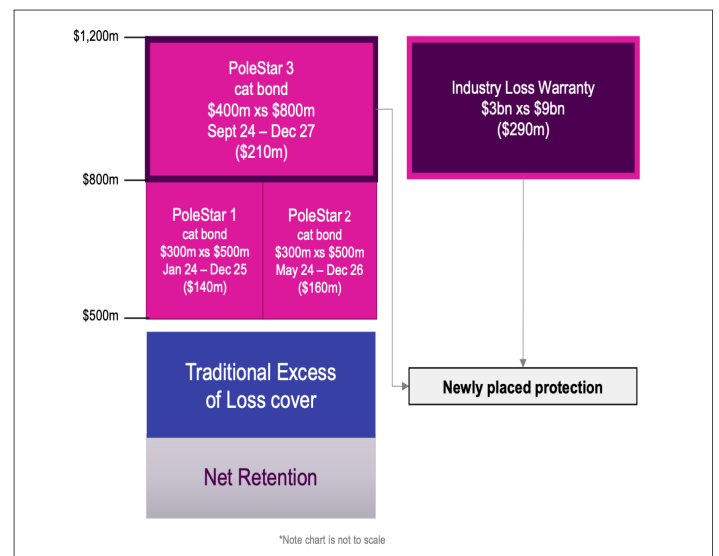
$1,200m

PoleStar 3
cat bond
\$400m xs \$800m
Sept 24 – Dec 27
(\$210m)

Industry Loss Warranty
\$3bn xs \$9bn
(\$290m)

$800m

PoleStar 1
cat bond
\$300m xs \$500m
Jan 24 – Dec 25
(\$140m)

PoleStar 2
cat bond
\$300m xs \$500m
May 24 – Dec 26
(\$160m)

$500m

Traditional Excess of Loss cover

Newly placed protection

Net Retention

*Note chart is not to scale